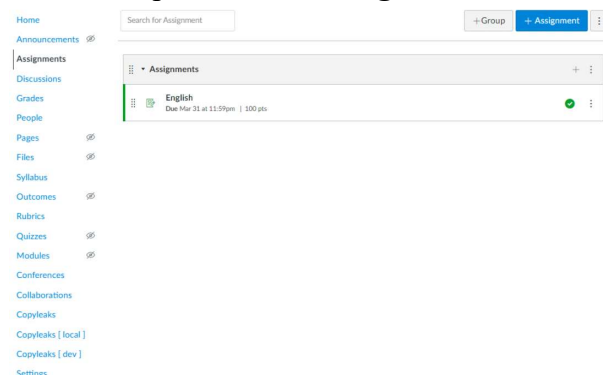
Home
Announcements
Assignments
Discussions
Grades
People
Pages
Files
Syllabus
Outcomes
Rubrics
Quizzes
Modules
Conferences
Collaborations
Copyleaks
Copyleaks [ local ]
Copyleaks [ dev ]
Settings

Search for Assignment

+Group

+ Assignment

Assignments

English
Due Mar 31 at 11:59pm | 100 pts